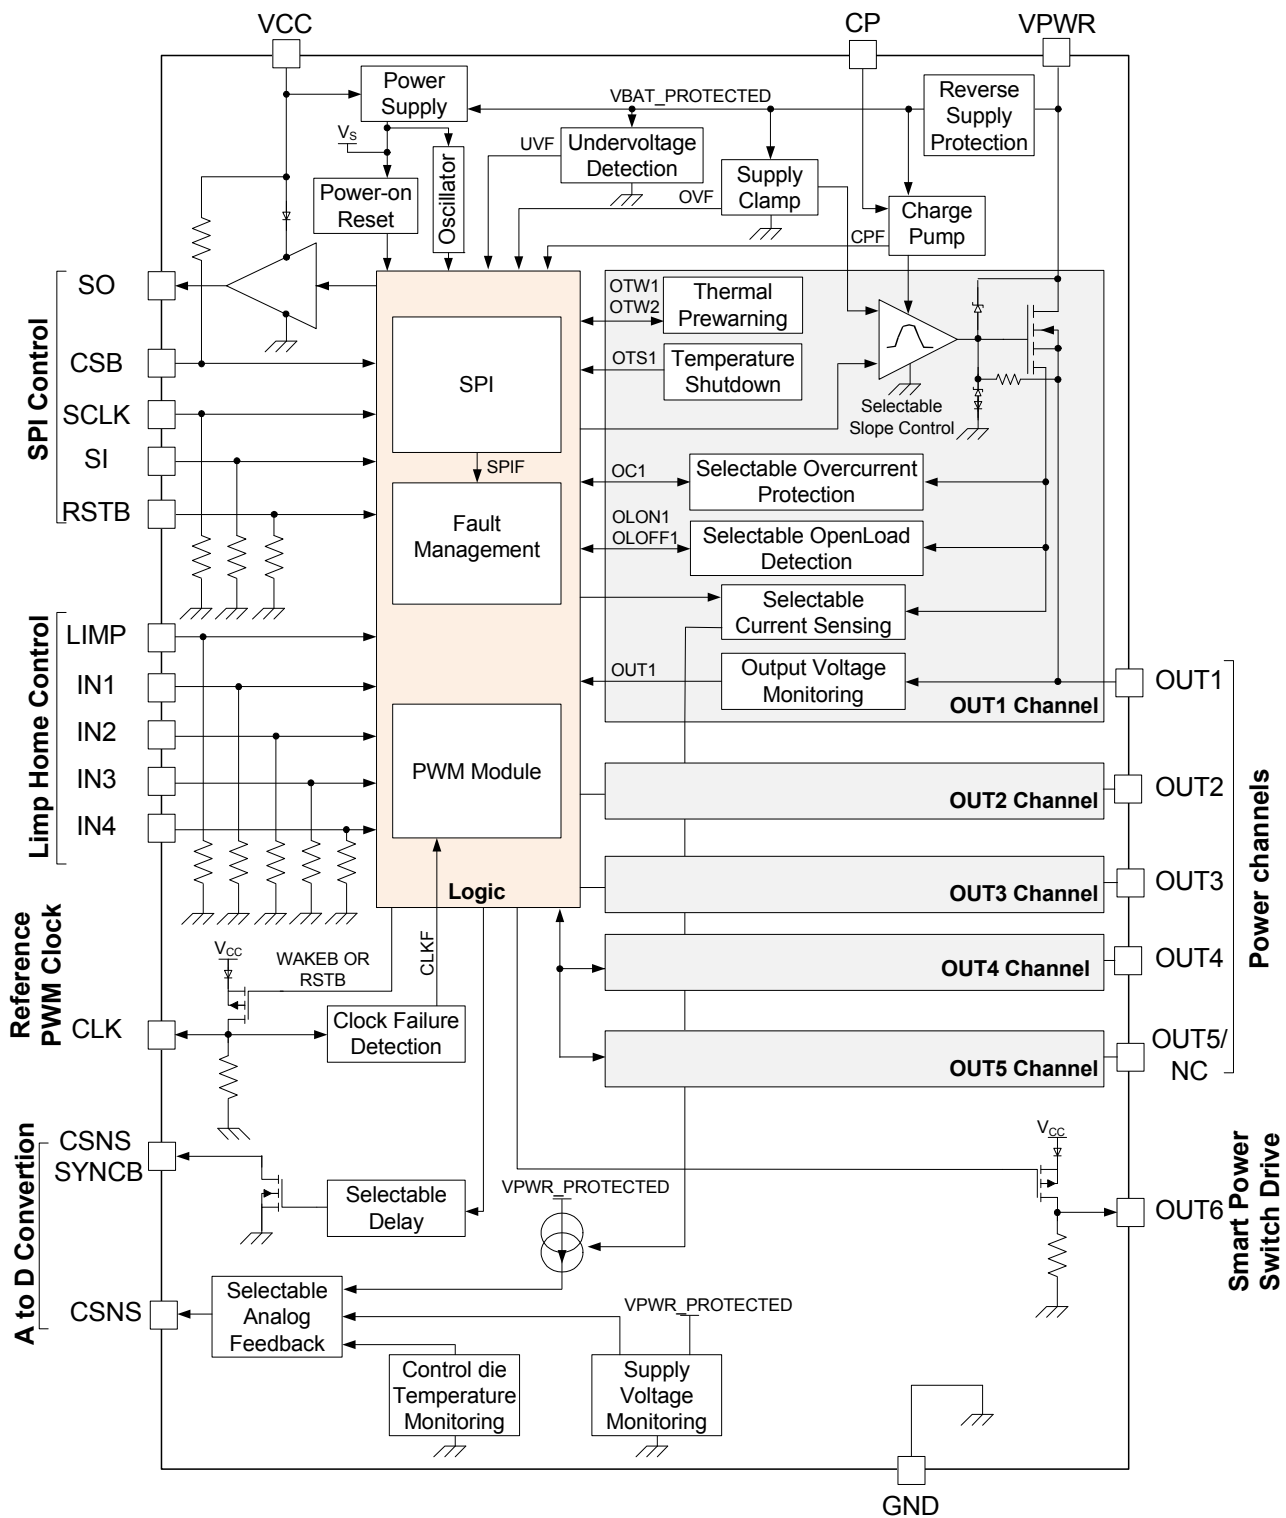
VCC
CP
VPWR
Power Supply
VBAT_PROTECTED
Reverse Supply Protection
$V_S$
UVF
Undervoltage Detection
Power-on Reset
Oscillator
Supply Clamp
OVF
Charge Pump
CPF
SPI Control
SO
CSB
SCLK
SI
RSTB
SPI
SPIF
Fault Management
OTW1
OTW2
Thermal Prewarning
OTS1
Temperature Shutdown
Selectable Slope Control
OC1
Selectable Overcurrent Protection
OLON1
OLOFF1
Selectable OpenLoad Detection
Selectable Current Sensing
Limp Home Control
LIMP
IN1
IN2
IN3
IN4
OUT1
Output Voltage Monitoring
OUT1 Channel
OUT1
PWM Module
OUT2 Channel
OUT2
OUT3 Channel
OUT3
Logic
OUT4 Channel
OUT4
Power channels
Reference PWM Clock
$V_{CC}$
WAKEB OR RSTB
CLKF
CLK
Clock Failure Detection
OUT5 Channel
OUT5/ NC
A to D Convertion
CSNS SYNCB
Selectable Delay
VPWR_PROTECTED
$V_{CC}$
OUT6
Smart Power Switch Drive
CSNS
Selectable Analog Feedback
VPWR_PROTECTED
Control die Temperature Monitoring
Supply Voltage Monitoring
GND